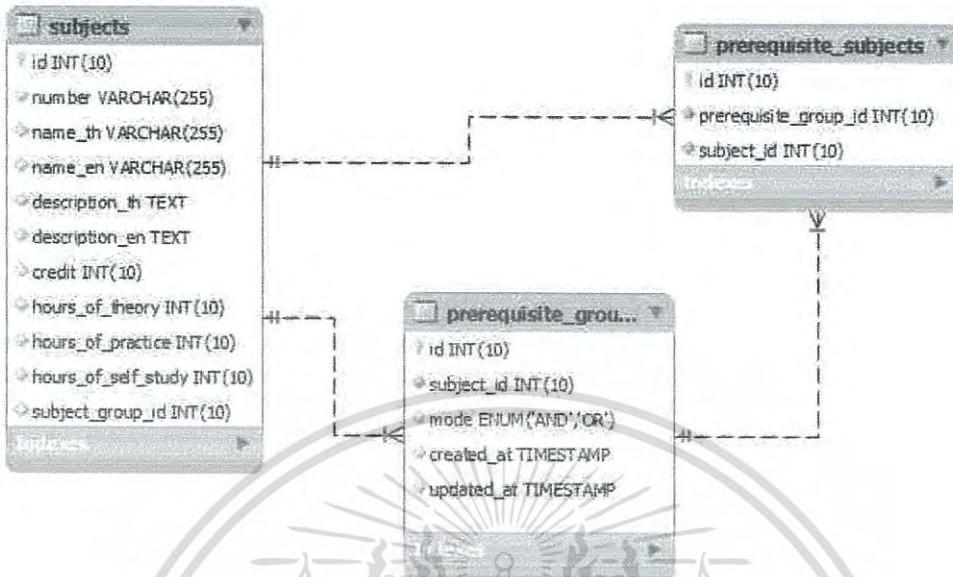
subjects
id INT(10)
number VARCHAR(255)
name_th VARCHAR(255)
name_en VARCHAR(255)
description_th TEXT
description_en TEXT
credit INT(10)
hours_of_theory INT(10)
hours_of_practice INT(10)
hours_of_self_study INT(10)
subject_group_id INT(10)
Indexes

prerequisite_subjects
id INT(10)
prerequisite_group_id INT(10)
subject_id INT(10)
Indexes

prerequisite_grou...
id INT(10)
subject_id INT(10)
mode ENUM('AND','OR')
created_at TIMESTAMP
updated_at TIMESTAMP
Indexes